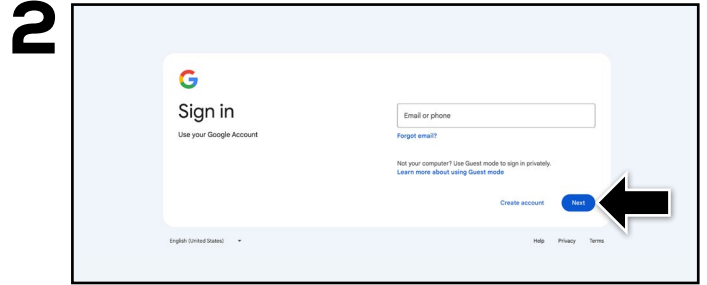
2

G

Sign in

Use your Google Account

Email or phone

Forgot email?

Not your computer? Use Guest mode to sign in privately.
Learn more about using Guest mode

Create account

Next

English (United States)

Help Privacy Terms